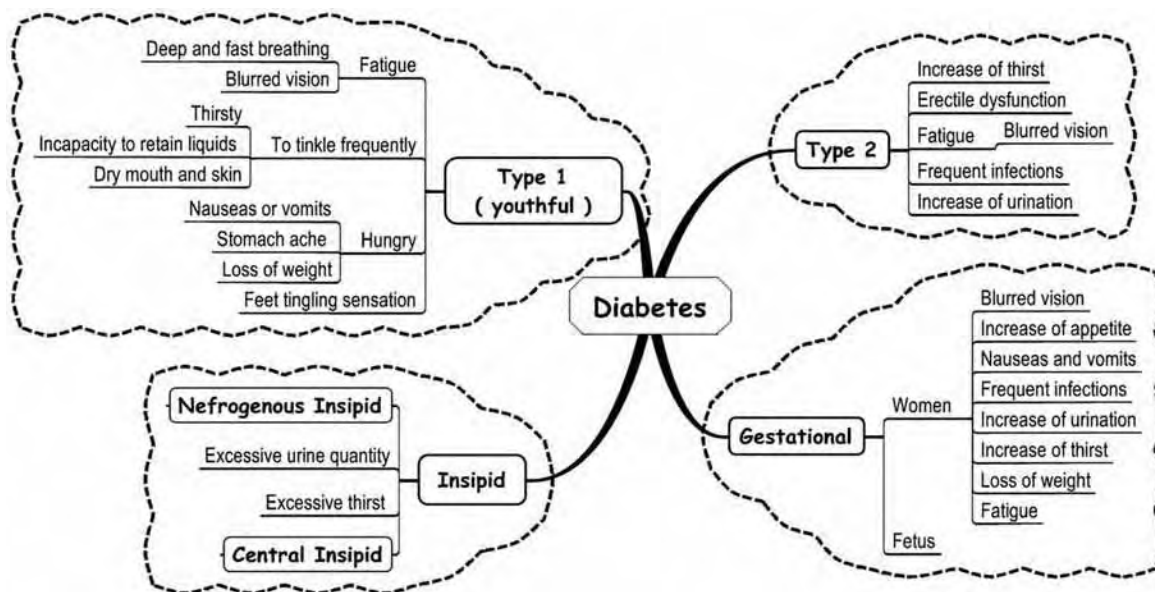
Diabetes

Type 1
( youthful )

Fatigue
Deep and fast breathing
Blurred vision

To tinkle frequently
Thirsty
Incapacity to retain liquids
Dry mouth and skin

Hungry
Nauseas or vomits
Stomach ache
Loss of weight

Feet tingling sensation

Type 2
Increase of thirst
Erectile dysfunction
Fatigue
Blurred vision
Frequent infections
Increase of urination

Insipid
Nefrogenous Insipid
Excessive urine quantity
Excessive thirst
Central Insipid

Gestational
Women
Blurred vision
Increase of appetite
Nauseas and vomits
Frequent infections
Increase of urination
Increase of thirst
Loss of weight
Fatigue
Fetus